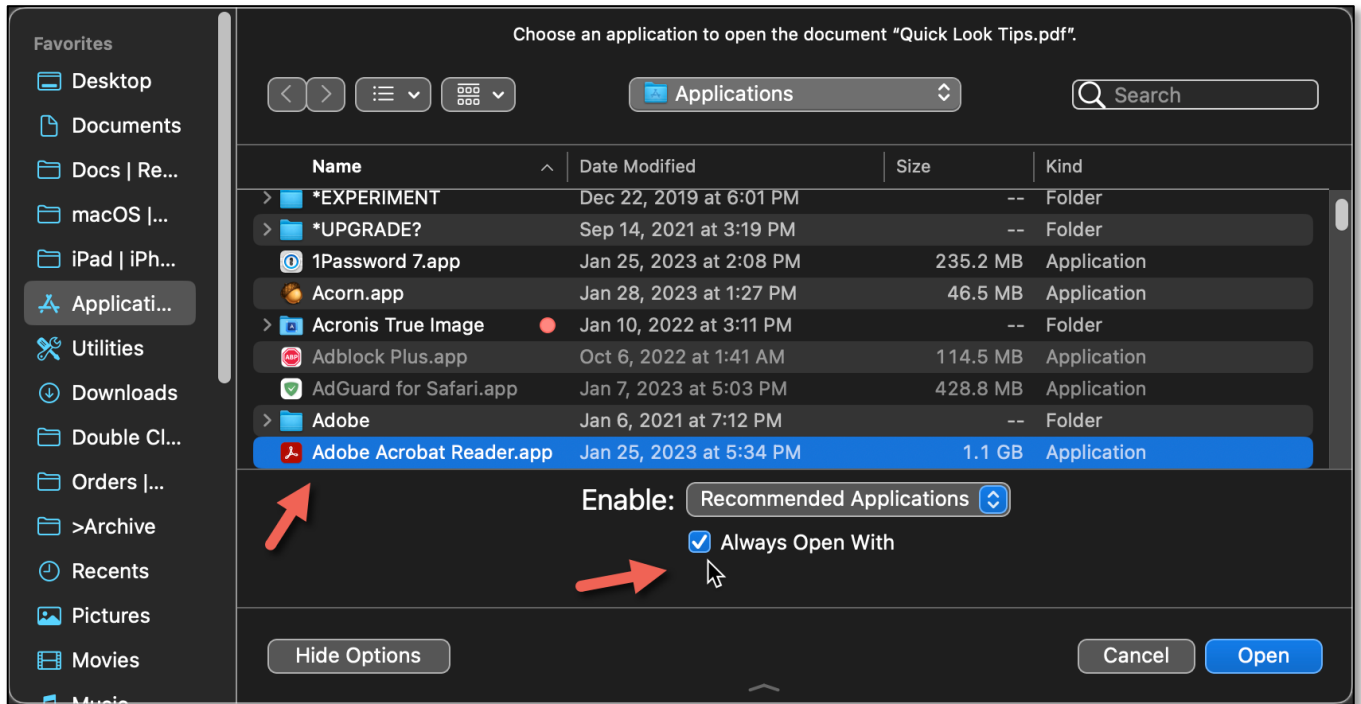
Favorites
Desktop
Documents
Docs | Re...
macOS |...
iPad | iPh...
Applicati...
Utilities
Downloads
Double Cl...
Orders |...
>Archive
Recents
Pictures
Movies
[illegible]

Choose an application to open the document “Quick Look Tips.pdf”.

Applications

Search

| Name | Date Modified | Size | Kind |
|---|---|---|---|
| *EXPERIMENT | Dec 22, 2019 at 6:01 PM | -- | Folder |
| *UPGRADE? | Sep 14, 2021 at 3:19 PM | -- | Folder |
| 1Password 7.app | Jan 25, 2023 at 2:08 PM | 235.2 MB | Application |
| Acorn.app | Jan 28, 2023 at 1:27 PM | 46.5 MB | Application |
| Acronis True Image | Jan 10, 2022 at 3:11 PM | -- | Folder |
| Adblock Plus.app | Oct 6, 2022 at 1:41 AM | 114.5 MB | Application |
| AdGuard for Safari.app | Jan 7, 2023 at 5:03 PM | 428.8 MB | Application |
| Adobe | Jan 6, 2021 at 7:12 PM | -- | Folder |
| Adobe Acrobat Reader.app | Jan 25, 2023 at 5:34 PM | 1.1 GB | Application |

Enable: Recommended Applications

Always Open With

Hide Options

Cancel

Open